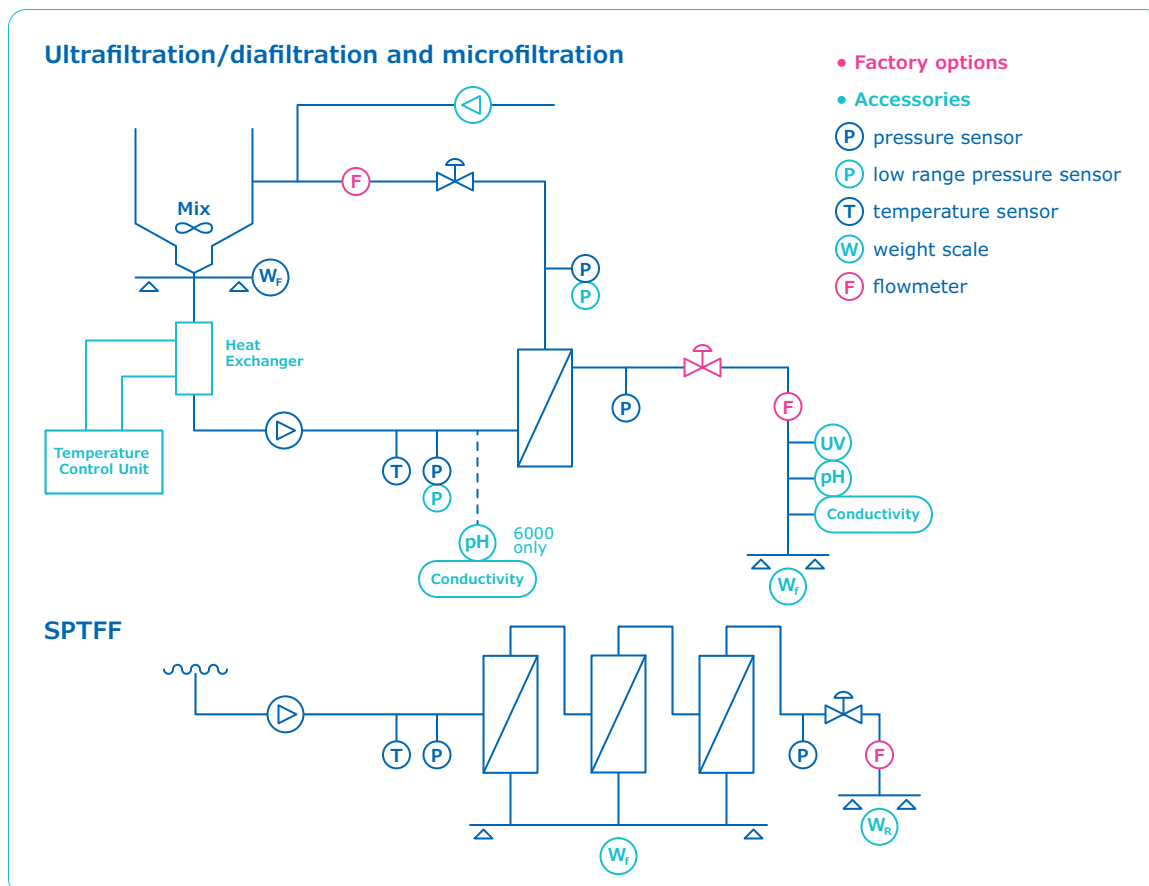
Ultrafiltration/diafiltration and microfiltration

• Factory options
• Accessories
P pressure sensor
P low range pressure sensor
T temperature sensor
W weight scale
F flowmeter

Mix
$W_F$
F
Heat Exchanger
Temperature Control Unit
P
P
T
P
P
pH
6000 only
Conductivity
P
F
UV
pH
Conductivity
$W_f$

SPTFF

T
P
P
F
$W_R$
$W_f$